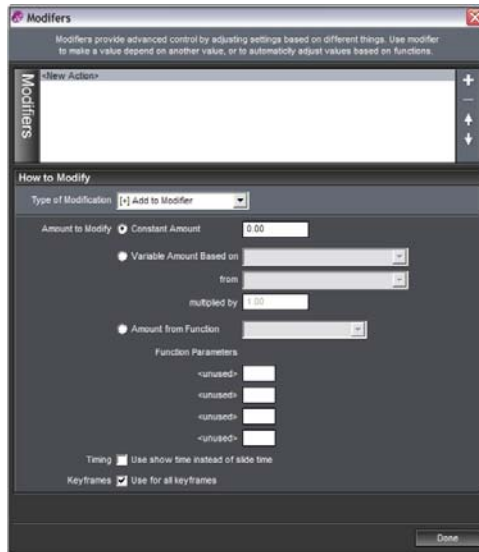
Modifers

Modifiers provide advanced control by adjusting settings based on different things. Use modifier to make a value depend on another value, or to automaticly adjust values based on functions.

Modifiers

<New Action>

+
—

How to Modify

Type of Modification [+] Add to Modifier

Amount to Modify Constant Amount 0.00

Variable Amount Based on

from

multiplied by 1.00

Amount from Function

Function Parameters

<unused>

<unused>

<unused>

<unused>

Timing Use show time instead of slide time

Keyframes Use for all keyframes

Done